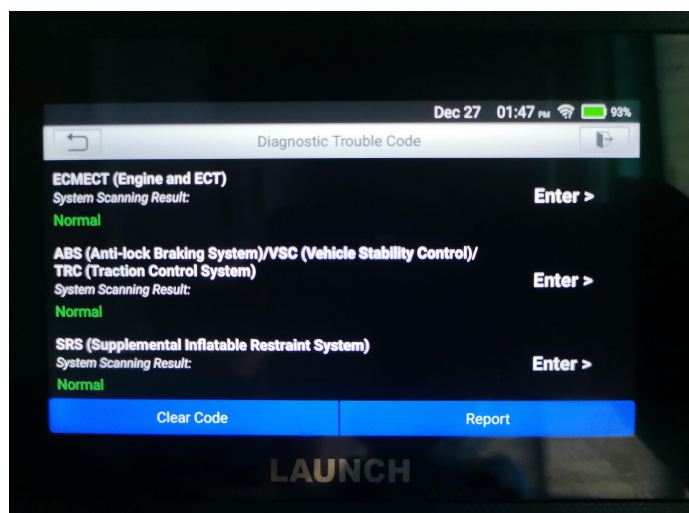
Dec 27 01:47 PM 93%

Diagnostic Trouble Code

ECMECT (Engine and ECT)
System Scanning Result:
Normal

Enter >

ABS (Anti-lock Braking System)/VSC (Vehicle Stability Control)/ TRC (Traction Control System)
System Scanning Result:
Normal

Enter >

SRS (Supplemental Inflatable Restraint System)
System Scanning Result:
Normal

Enter >

Clear Code

Report

LAUNCH